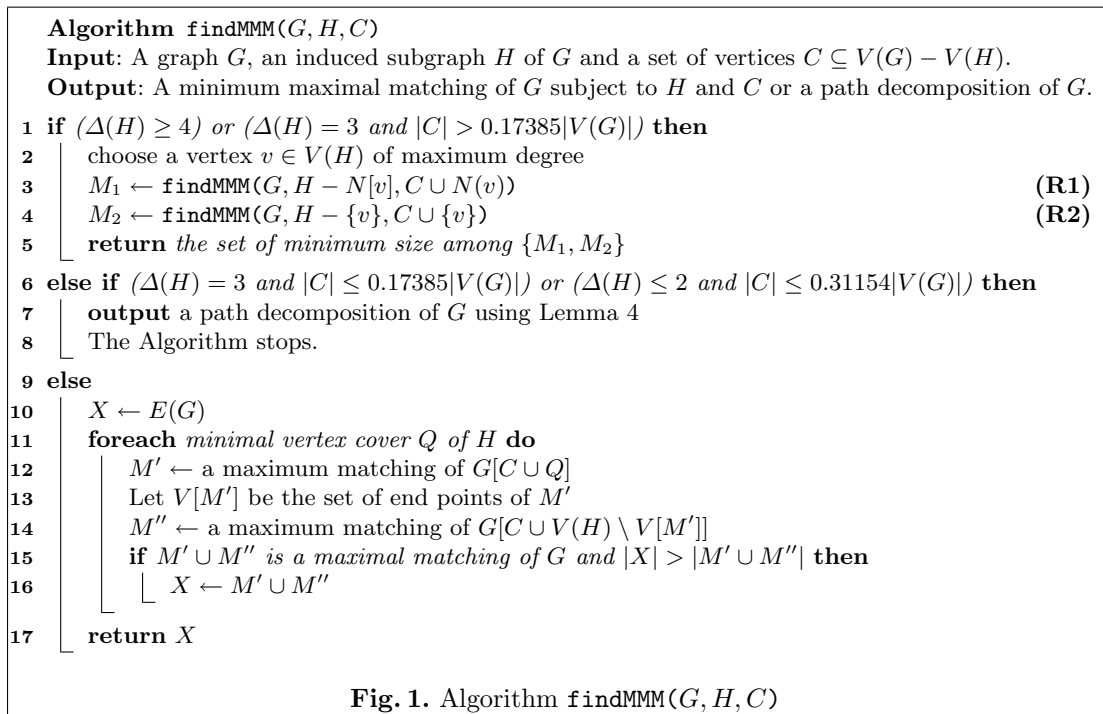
**Algorithm** findMMM$(G, H, C)$
**Input**: A graph $G$, an induced subgraph $H$ of $G$ and a set of vertices $C \subseteq V(G) - V(H)$.
**Output**: A minimum maximal matching of $G$ subject to $H$ and $C$ or a path decomposition of $G$.

1 **if** $(\Delta(H) \geq 4)$ *or* $(\Delta(H) = 3$ *and* $|C| > 0.17385|V(G)|)$ **then**
2 choose a vertex $v \in V(H)$ of maximum degree
3 $M_1 \leftarrow$ findMMM$(G, H - N[v], C \cup N(v))$ **(R1)**
4 $M_2 \leftarrow$ findMMM$(G, H - \{v\}, C \cup \{v\})$ **(R2)**
5 **return** *the set of minimum size among* $\{M_1, M_2\}$
6 **else if** $(\Delta(H) = 3$ *and* $|C| \leq 0.17385|V(G)|)$ *or* $(\Delta(H) \leq 2$ *and* $|C| \leq 0.31154|V(G)|)$ **then**
7 **output** a path decomposition of $G$ using Lemma 4
8 The Algorithm stops.
9 **else**
10 $X \leftarrow E(G)$
11 **foreach** *minimal vertex cover* $Q$ *of* $H$ **do**
12 $M' \leftarrow$ a maximum matching of $G[C \cup Q]$
13 Let $V[M']$ be the set of end points of $M'$
14 $M'' \leftarrow$ a maximum matching of $G[C \cup V(H) \setminus V[M']]$
15 **if** $M' \cup M''$ *is a maximal matching of* $G$ *and* $|X| > |M' \cup M''|$ **then**
16 $X \leftarrow M' \cup M''$
17 **return** $X$

**Fig. 1.** Algorithm findMMM$(G, H, C)$